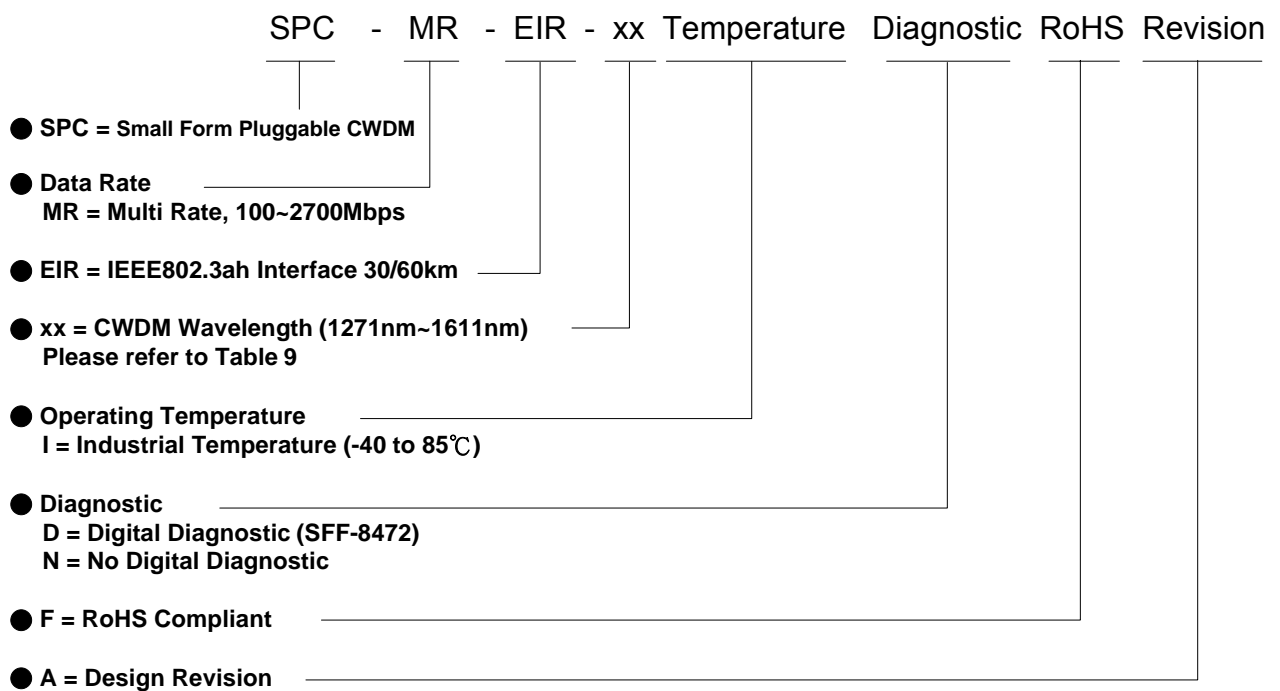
SPC - MR - EIR - xx Temperature Diagnostic RoHS Revision

SPC = Small Form Pluggable CWDM

Data Rate
MR = Multi Rate, 100~2700Mbps

EIR = IEEE802.3ah Interface 30/60km

xx = CWDM Wavelength (1271nm~1611nm)
Please refer to Table 9

Operating Temperature
I = Industrial Temperature (-40 to 85℃)

Diagnostic
D = Digital Diagnostic (SFF-8472)
N = No Digital Diagnostic

F = RoHS Compliant

A = Design Revision